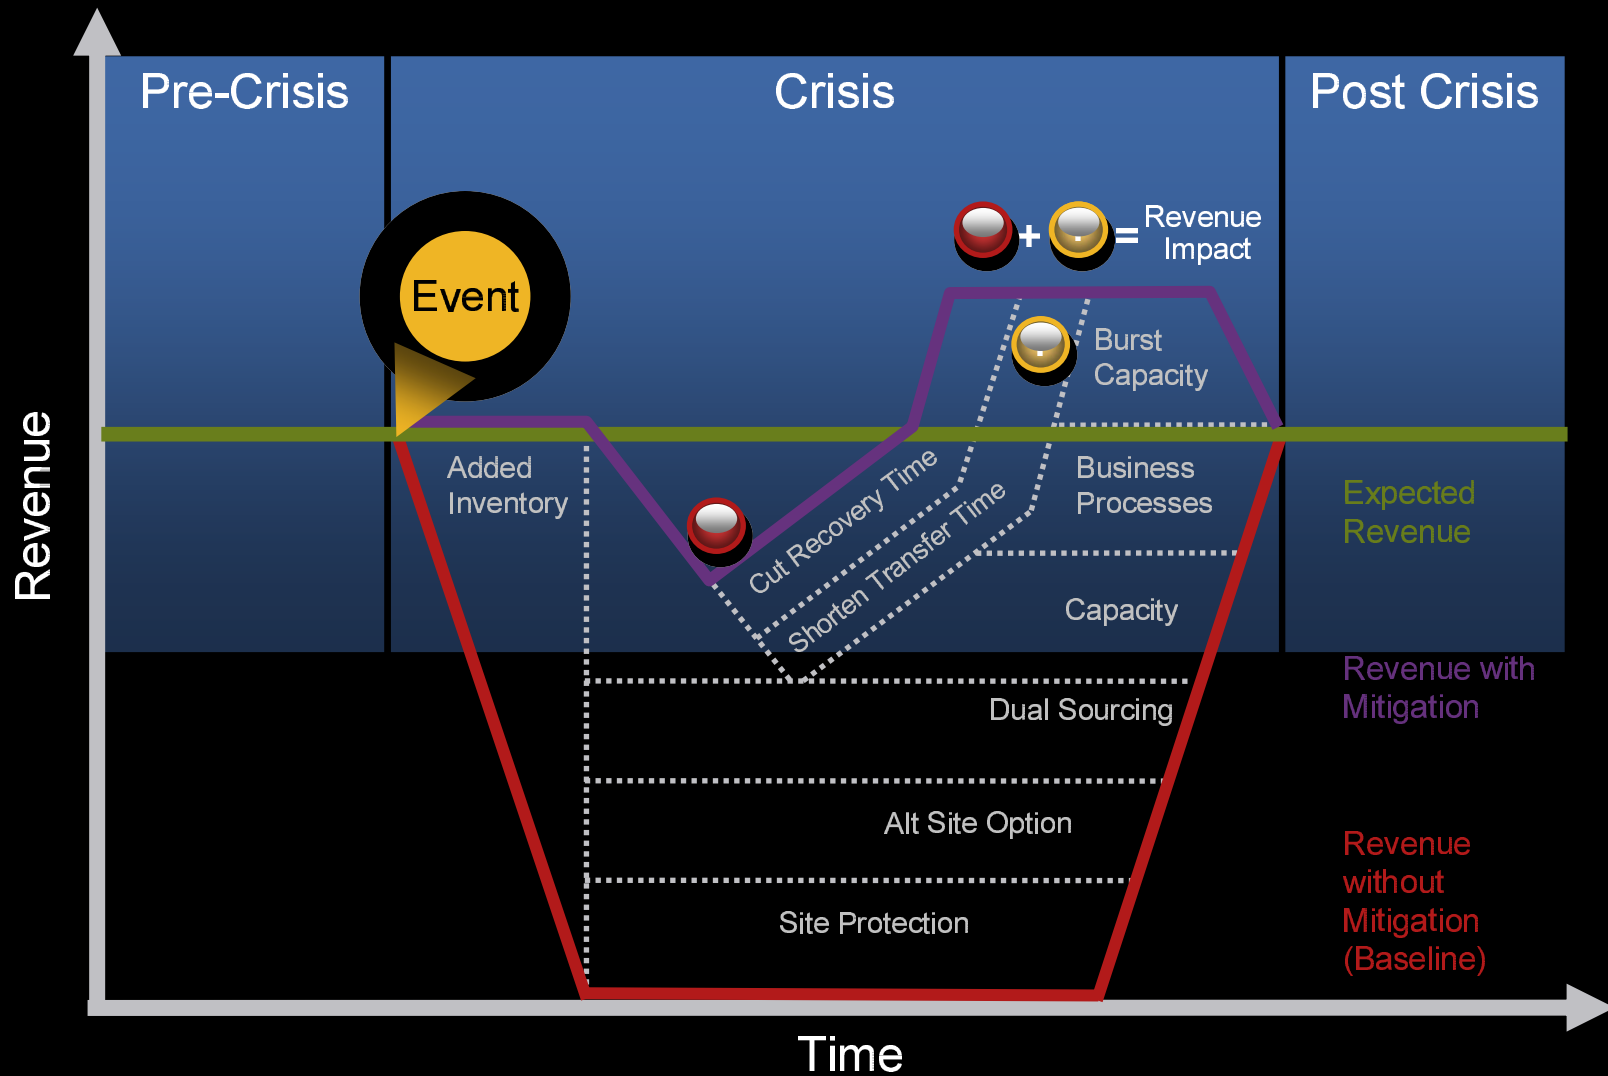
Pre-Crisis

Crisis

Post Crisis

Revenue

Event

+ = Revenue Impact

Burst Capacity

Added Inventory

Cut Recovery Time

Shorten Transfer Time

Business Processes

Capacity

Expected Revenue

Dual Sourcing

Revenue with Mitigation

Alt Site Option

Site Protection

Revenue without Mitigation (Baseline)

Time